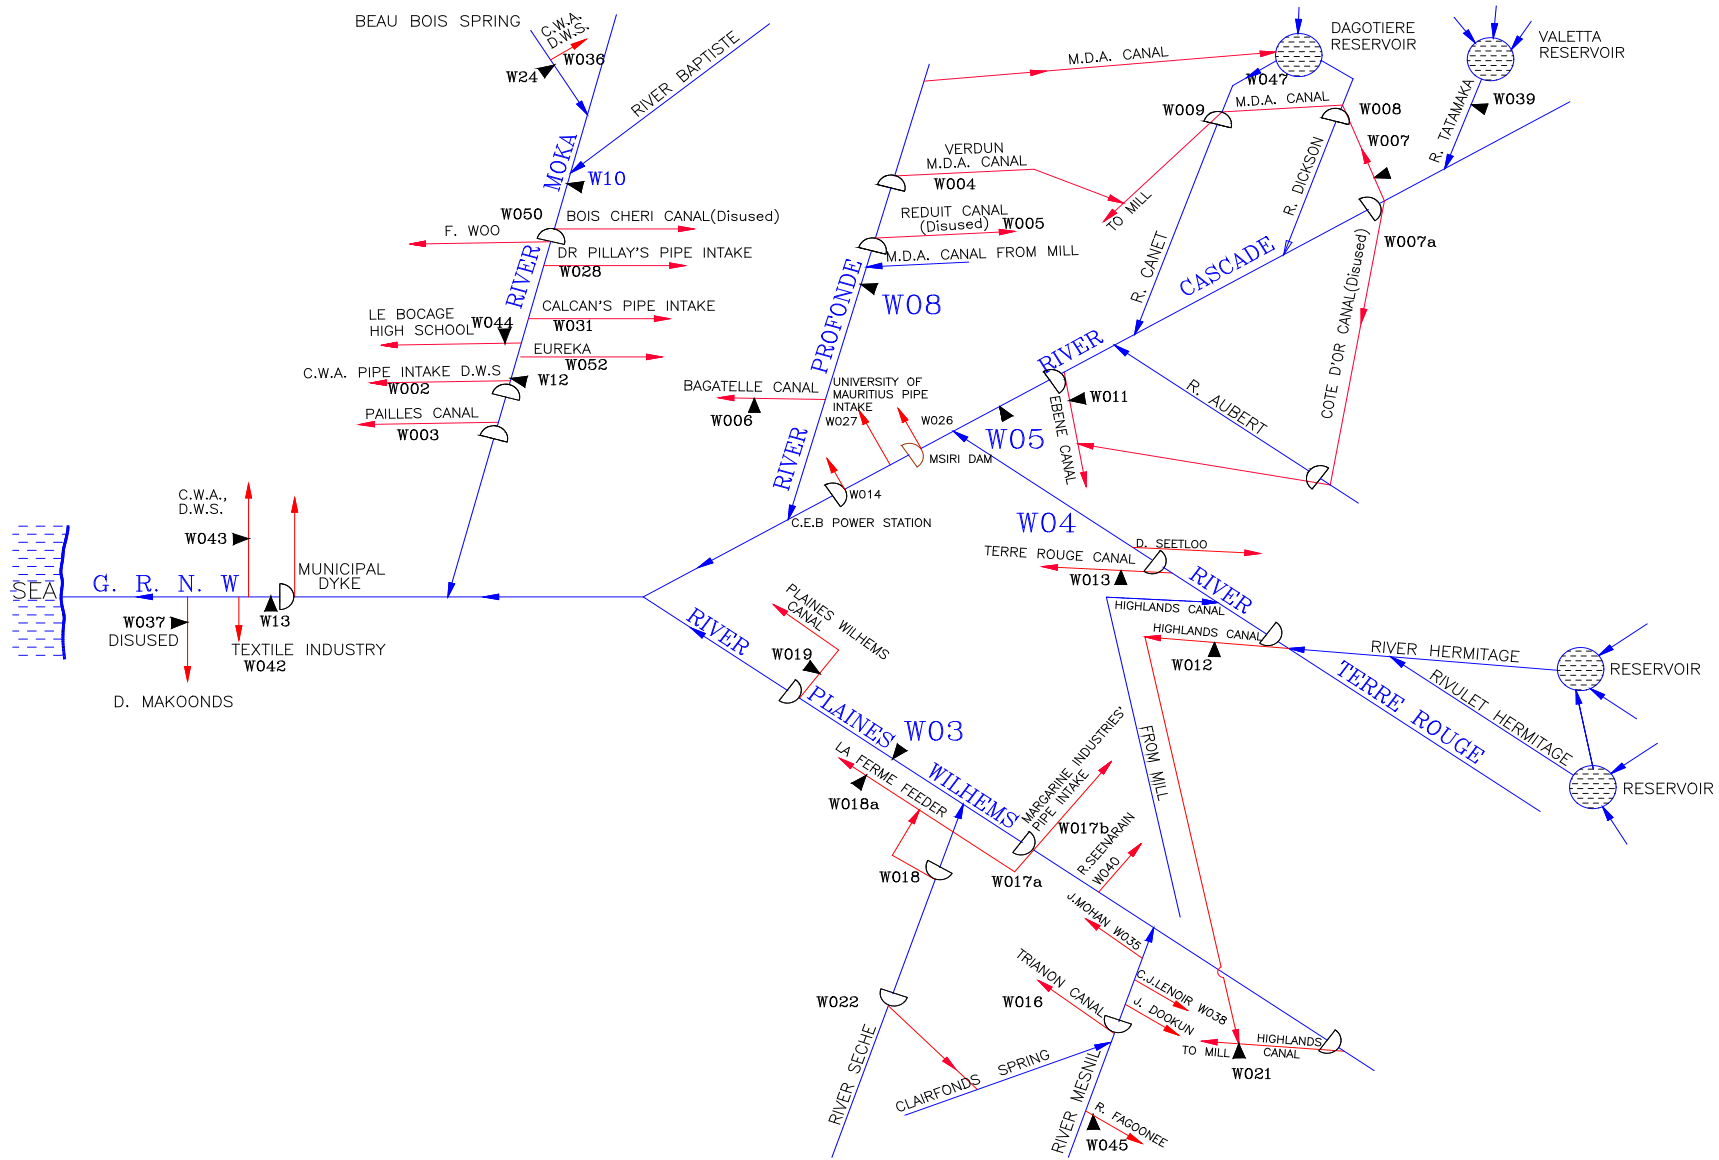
BEAU BOIS SPRING
C.W.A. D.W.S.
W036
W24
RIVER BAPTISTE
MOKA
W10
W050
BOIS CHERI CANAL(Disused)
F. WOO
DR PILLAY'S PIPE INTAKE
W028
RIVER
CALCAN'S PIPE INTAKE
LE BOCAGE HIGH SCHOOL
W044
W031
EUREKA
W052
C.W.A. PIPE INTAKE D.W.S
W12
W002
PAILLES CANAL
W003
C.W.A., D.W.S.
W043
MUNICIPAL DYKE
SEA
G. R. N. W
W13
W037
DISUSED
TEXTILE INDUSTRY
W042
D. MAKOONDS
M.D.A. CANAL
DAGOTIERE RESERVOIR
VALETTA RESERVOIR
W047
W009
M.D.A. CANAL
W008
R. TATAMAKA
W039
W007
VERDUN M.D.A. CANAL
W004
TO MILL
R. DICKSON
REDUIT CANAL (Disused)
W005
W007a
M.D.A. CANAL FROM MILL
PROFONDE
W08
R. CANET
CASCADE
COTE D'OR CANAL(Disused)
RIVER
BAGATELLE CANAL
UNIVERSITY OF MAURITIUS PIPE INTAKE
W006
W027
W026
W011
R. AUBERT
EBENE CANAL
W05
RIVER
MSIRI DAM
W014
C.E.B POWER STATION
W04
D. SEETLOO
TERRE ROUGE CANAL
W013
RIVER
HIGHLANDS CANAL
HIGHLANDS CANAL
W012
PLAINES WILHEMS CANAL
RIVER
W019
RIVER HERMITAGE
RESERVOIR
RIVULET HERMITAGE
TERRE ROUGE
RESERVOIR
PLAINES
W03
LA FERME FEEDER
W018a
WILHEMS
MARGARINE INDUSTRIES' PIPE INTAKE
FROM MILL
W017b
R.SEENARAIN W040
W018
W017a
J.MOHAN W035
W022
TRIANON CANAL
W016
C.J.LENOIR W038
J. DOOKUN
TO MILL
HIGHLANDS CANAL
W021
RIVER SECHE
CLAIRFONDS SPRING
RIVER MESNIL
R. FAGOONEE
W045